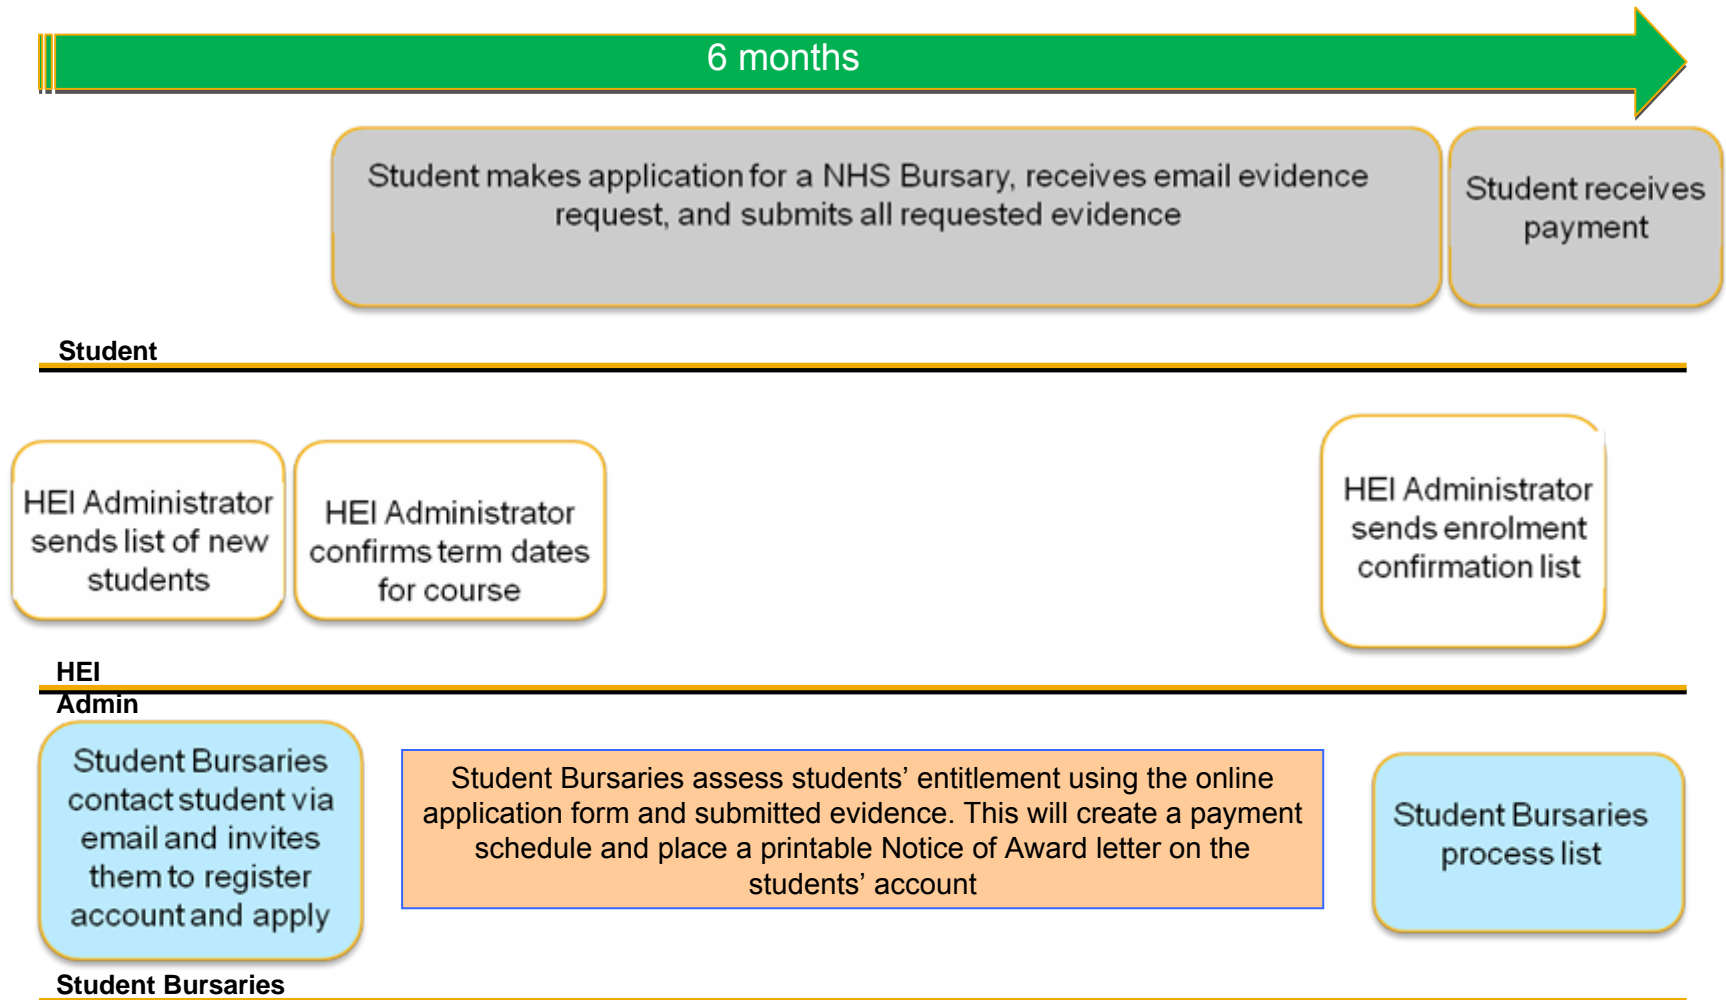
6 months

Student makes application for a NHS Bursary, receives email evidence request, and submits all requested evidence

Student receives payment

Student

HEI Administrator sends list of new students

HEI Administrator confirms term dates for course

HEI Administrator sends enrolment confirmation list

HEI Admin

Student Bursaries contact student via email and invites them to register account and apply

Student Bursaries assess students' entitlement using the online application form and submitted evidence. This will create a payment schedule and place a printable Notice of Award letter on the students' account

Student Bursaries process list

Student Bursaries